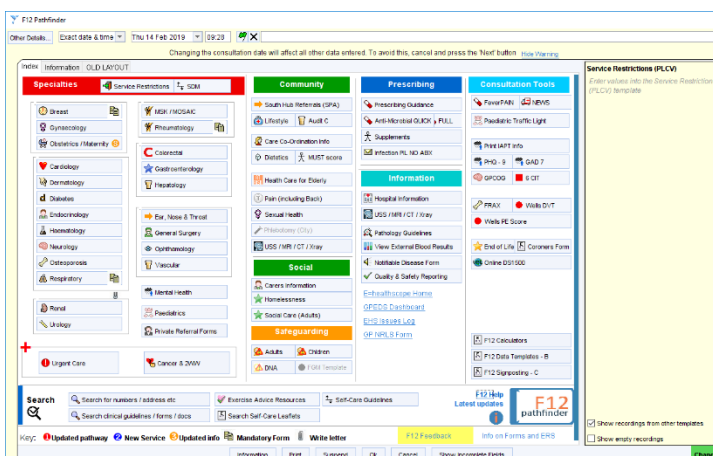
F12 Pathfinder

Other Details... Exact date & time Thu 14 Feb 2019 09:28

Changing the consultation date will affect all other data entered. To avoid this, cancel and press the 'Next' button Hide Warning

Index Information OLD LAYOUT

Specialties

Service Restrictions SDM

Breast
Gynaecology
Obstetrics / Maternity
Cardiology
Dermatology
Diabetes
Endocrinology
Haematology
Neurology
Osteoporosis
Respiratory
Renal
Urology

MSK / MOSAIC
Rheumatology
Colorectal
Gastroenterology
Hepatology
Ear, Nose & Throat
General Surgery
Ophthalmology
Vascular
Mental Health
Paediatrics
Private Referral Forms

Urgent Care
Cancer & 2WW

Community

South Hub Referrals (SPA)
Lifestyle
Audit C
Care Co-Ordination Info
Dietetics
MUST score
Health Care for Elderly
Pain (including Back)
Sexual Health
Phlebotomy (City)
USS / MRI / CT / Xray

Social

Carers Information
Homelessness
Social Care (Adults)

Safeguarding

Adults
Children
DNA
FGM Template

Prescribing

Prescribing Guidance
Anti-Microbial QUICK | FULL
Supplements
Infection RL NO ABX

Information

Hospital Information
USS / MRI / CT / Xray
Pathology Guidelines
View External Blood Results
Notifiable Disease Form
Quality & Safety Reporting

Enhanathospice Home
GPEDS Dashboard
EHS Issues Log
GP NRLS Form

Consultation Tools

FeverPAIN
NEWS
Paediatric Traffic Light
Print IAPT Info
PHQ - 9
GAD 7
GPCOG
6 CIT
FRAX
Wells DVT
Wells PE Score
End of Life
Coroners Form
Online DS1500

F12 Calculators
F12 Data Templates - B
F12 Signposting - C

Search

Search for numbers / address etc
Search clinical guidelines / forms / docs
Exercise Advice Resources
Self-Care Guidelines
Search Self-Care Leaflets

F12 Help
Latest updates

F12 pathfinder

Key: Updated pathway New Service Updated info Mandatory Form Write letter

F12 Feedback

Info on Forms and ERS

Information Print Suspend Ok Cancel Show Incomplete Fields

Service Restrictions (PLCV)

Enter values into the Service Restrictions (PLCV) template

Show recordings from other templates
Show empty recordings